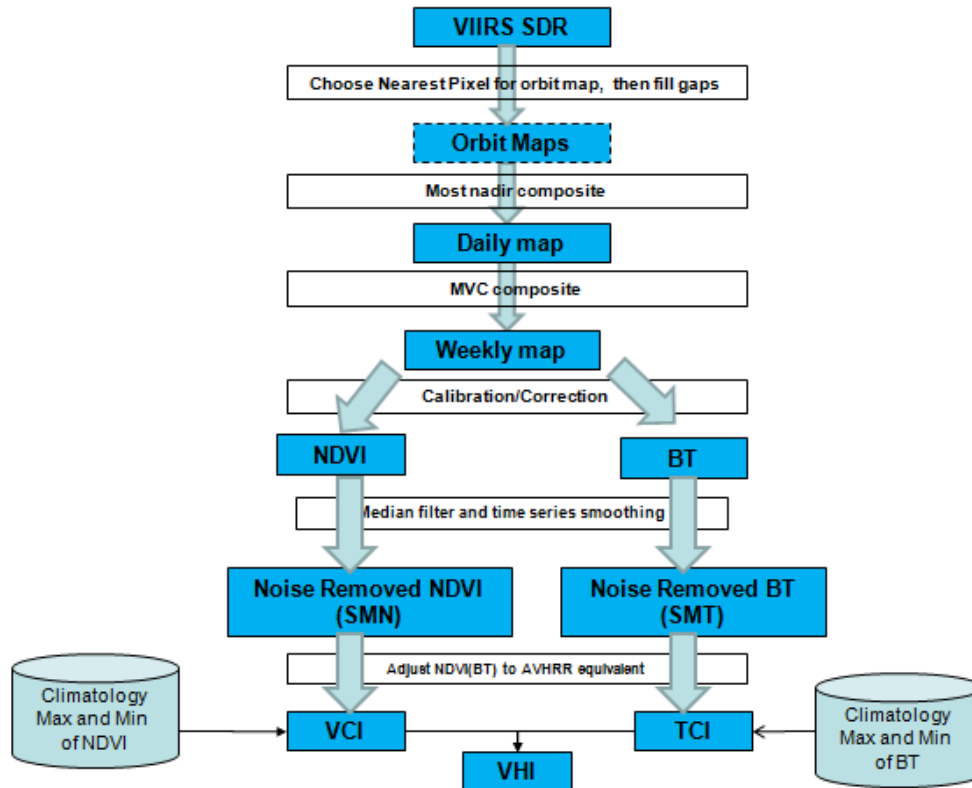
VIIRS SDR

Choose Nearest Pixel for orbit map, then fill gaps

Orbit Maps

Most nadir composite

Daily map

MVC composite

Weekly map

Calibration/Correction

NDVI

BT

Median filter and time series smoothing

Noise Removed NDVI (SMN)

Noise Removed BT (SMT)

Adjust NDVI(BT) to AVHRR equivalent

Climatology Max and Min of NDVI

VCI

TCI

Climatology Max and Min of BT

VHI